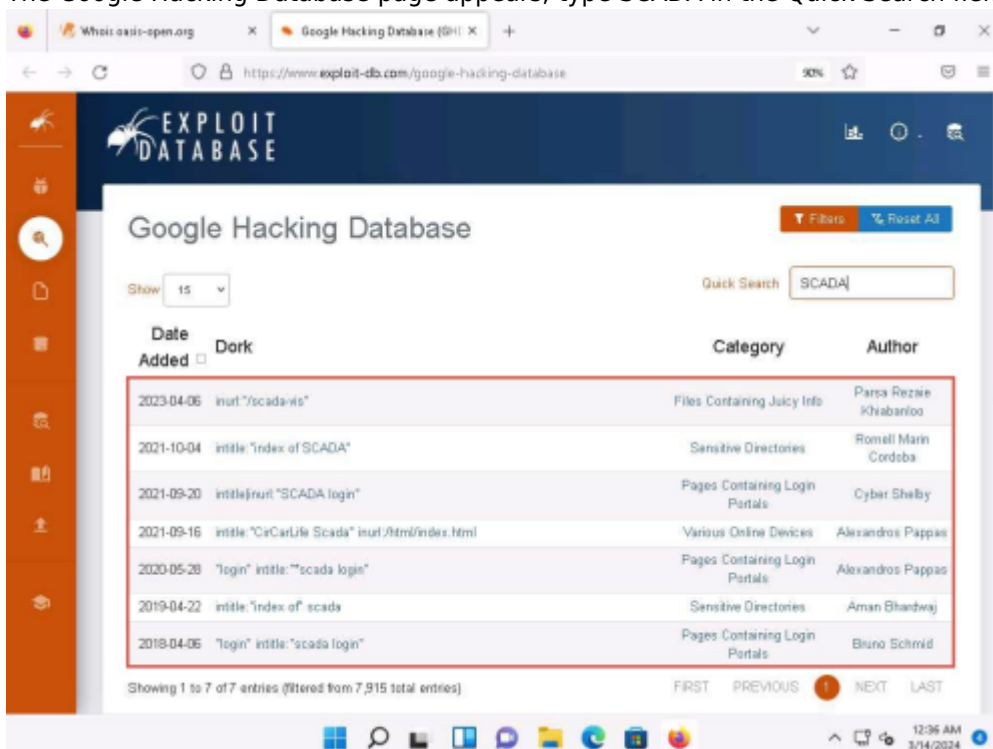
The Google Hacking Database page appears, type SCADA in the Quick Search fie

Whois oasis-open.org × Google Hacking Database (GHI × +

https://www.exploit-db.com/google-hacking-database 90%

EXPLOIT DATABASE

Google Hacking Database

Filters Reset All

Show 15

Quick Search SCADA

| Date Added | Dork | Category | Author |
|---|---|---|---|
| 2023-04-06 | inurl:"/scada-vis" | Files Containing Juicy Info | Parsa Rezaie Khiabanloo |
| 2021-10-04 | intitle:"index of SCADA" | Sensitive Directories | Romell Marin Cordoba |
| 2021-09-20 | intitle\|inurl "SCADA login" | Pages Containing Login Portals | Cyber Shelby |
| 2021-09-16 | intitle:"CirCarLife Scada" inurl:/html/index.html | Various Online Devices | Alexandros Pappas |
| 2020-05-28 | "login" intitle:""scada login" | Pages Containing Login Portals | Alexandros Pappas |
| 2019-04-22 | intitle:"index of" scada | Sensitive Directories | Aman Bhardwaj |
| 2018-04-06 | "login" intitle:"scada login" | Pages Containing Login Portals | Bruno Schmid |

Showing 1 to 7 of 7 entries (filtered from 7,915 total entries)

FIRST PREVIOUS 1 NEXT LAST

12:36 AM 3/14/2024